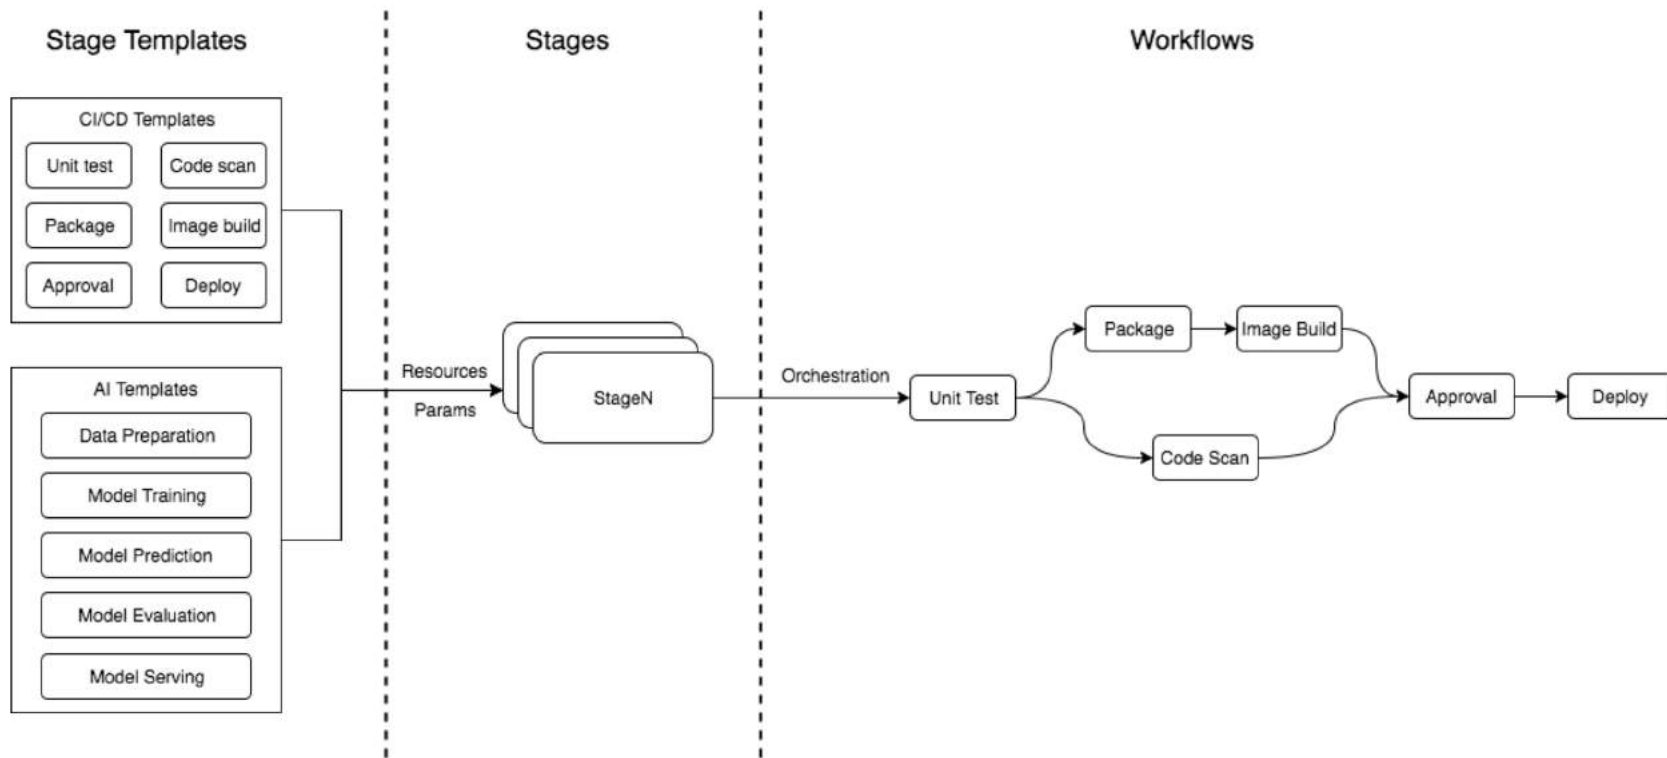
Stage Templates

Stages

Workflows

CI/CD Templates

Unit test

Code scan

Package

Image build

Approval

Deploy

AI Templates

Data Preparation

Model Training

Model Prediction

Model Evaluation

Model Serving

Resources

Params

StageN

Orchestration

Unit Test

Package

Image Build

Code Scan

Approval

Deploy